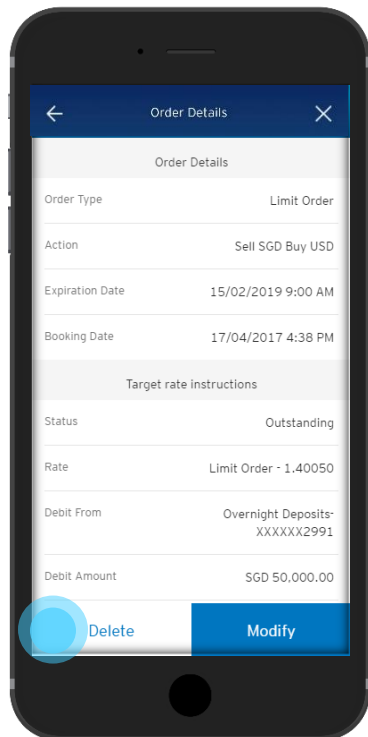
Order Details

Order Details

| | |
|---|---|
| Order Type | Limit Order |
| Action | Sell SGD Buy USD |
| Expiration Date | 15/02/2019 9:00 AM |
| Booking Date | 17/04/2017 4:38 PM |

Target rate instructions

| | |
|---|---|
| Status | Outstanding |
| Rate | Limit Order - 1.40050 |
| Debit From | Overnight Deposits-XXXXXX2991 |
| Debit Amount | SGD 50,000.00 |

Delete

Modify